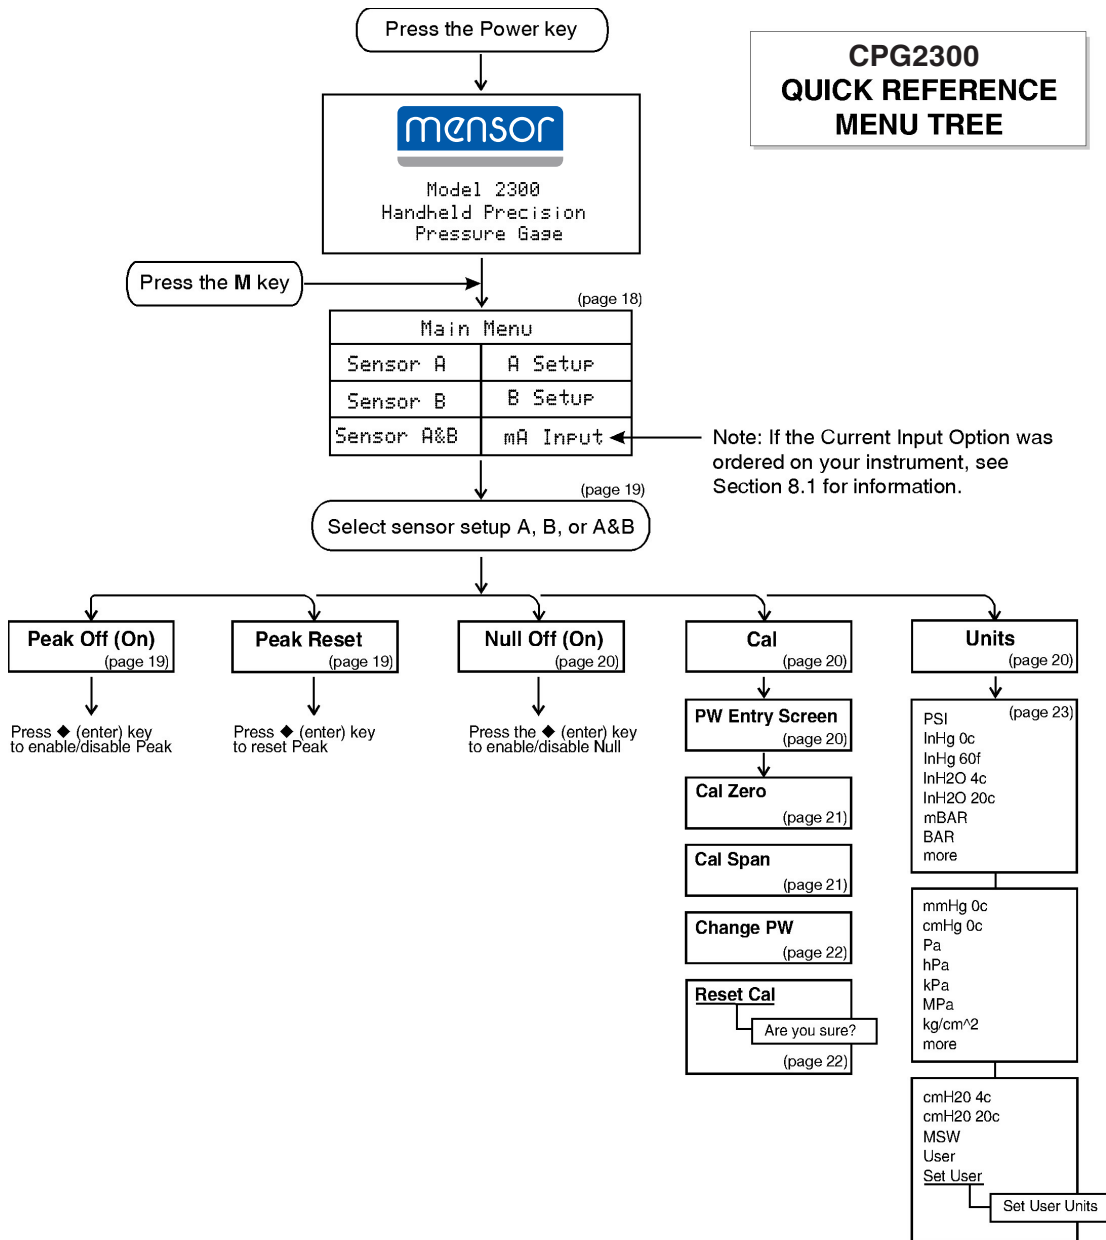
Press the Power key

CPG2300
QUICK REFERENCE
MENU TREE

mensor

Model 2300
Handheld Precision
Pressure Gage

Press the **M** key

(page 18)

| Main Menu | |
|---|---|
| Sensor A | A Setup |
| Sensor B | B Setup |
| Sensor A&B | mA Input |

Note: If the Current Input Option was ordered on your instrument, see Section 8.1 for information.

(page 19)

Select sensor setup A, B, or A&B

Peak Off (On)
(page 19)

Press ◆ (enter) key to enable/disable Peak

Peak Reset
(page 19)

Press ◆ (enter) key to reset Peak

Null Off (On)
(page 20)

Press the ◆ (enter) key to enable/disable Null

Cal
(page 20)

PW Entry Screen
(page 20)

Cal Zero
(page 21)

Cal Span
(page 21)

Change PW
(page 22)

Reset Cal
Are you sure?
(page 22)

Units
(page 20)

(page 23)
PSI
InHg 0c
InHg 60f
InH2O 4c
InH2O 20c
mBAR
BAR
more

mmHg 0c
cmHg 0c
Pa
hPa
kPa
MPa
kg/cm^2
more

cmH20 4c
cmH20 20c
MSW
User
Set User
Set User Units